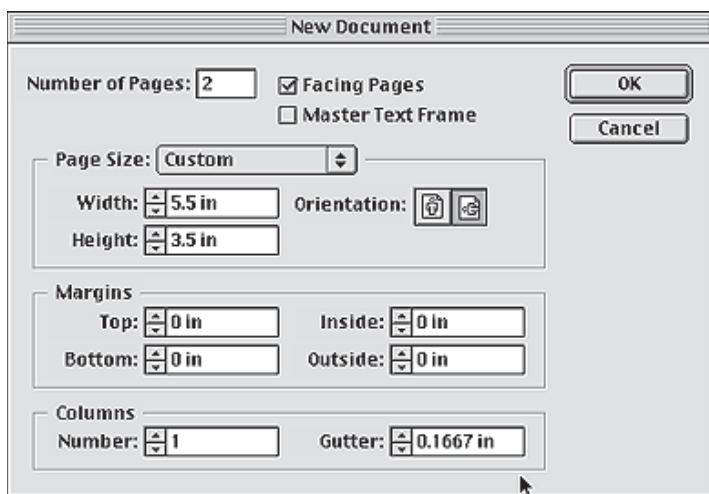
New Document

Number of Pages: 2

Facing Pages

Master Text Frame

OK

Cancel

Page Size: Custom

Width: 5.5 in

Height: 3.5 in

Orientation:

Margins

Top: 0 in

Bottom: 0 in

Inside: 0 in

Outside: 0 in

Columns

Number: 1

Gutter: 0.1667 in